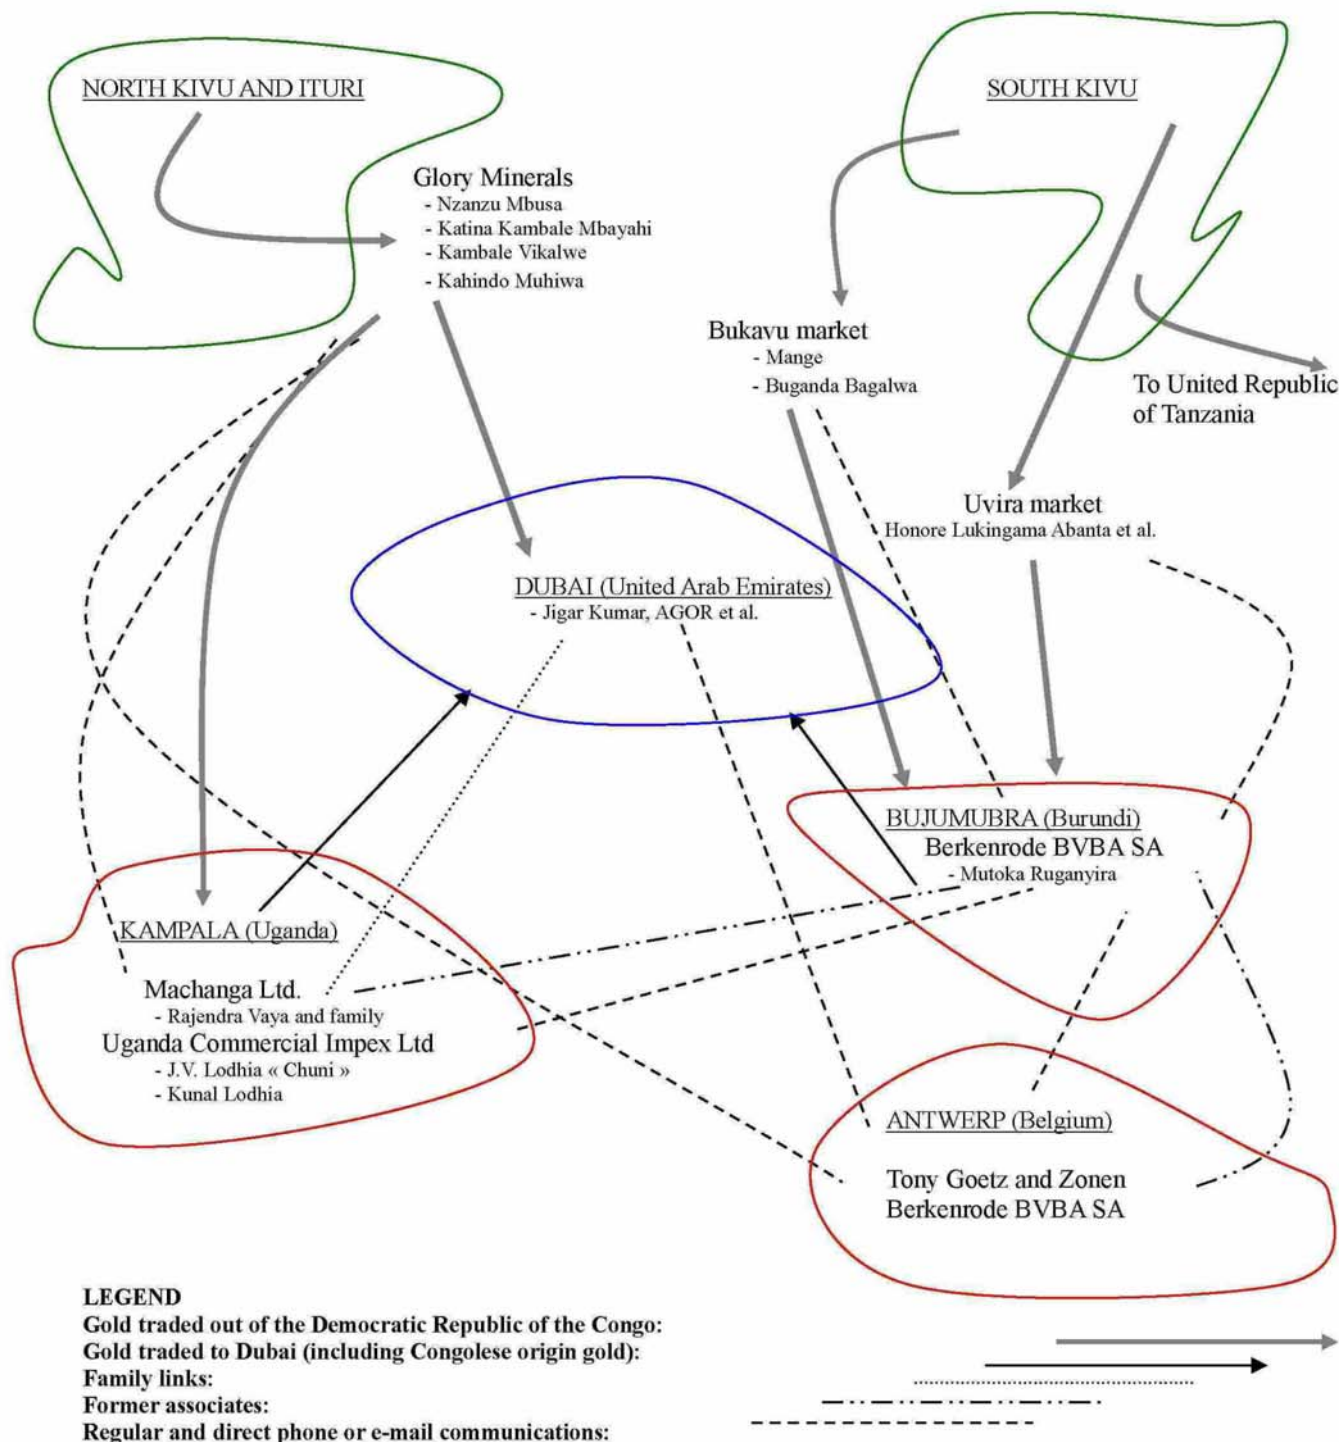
NORTH KIVU AND ITURI

SOUTH KIVU

Glory Minerals
- Nzanzu Mbusa
- Katina Kambale Mbayahi
- Kambale Vikalwe
- Kahindo Muhiwa

Bukavu market
- Mange
- Buganda Bagalwa

To United Republic of Tanzania

Uvira market
Honore Lukingama Abanta et al.

DUBAI (United Arab Emirates)
- Jigar Kumar, AGOR et al.

BUJUMUBRA (Burundi)
Berkenrode BVBA SA
- Mutoka Ruganyira

KAMPALA (Uganda)

Machanga Ltd.
- Rajendra Vaya and family
Uganda Commercial Impex Ltd
- J.V. Lodhia « Chuni »
- Kunal Lodhia

ANTWERP (Belgium)

Tony Goetz and Zonen
Berkenrode BVBA SA

LEGEND
Gold traded out of the Democratic Republic of the Congo:
Gold traded to Dubai (including Congolese origin gold):
Family links:
Former associates:
Regular and direct phone or e-mail communications: